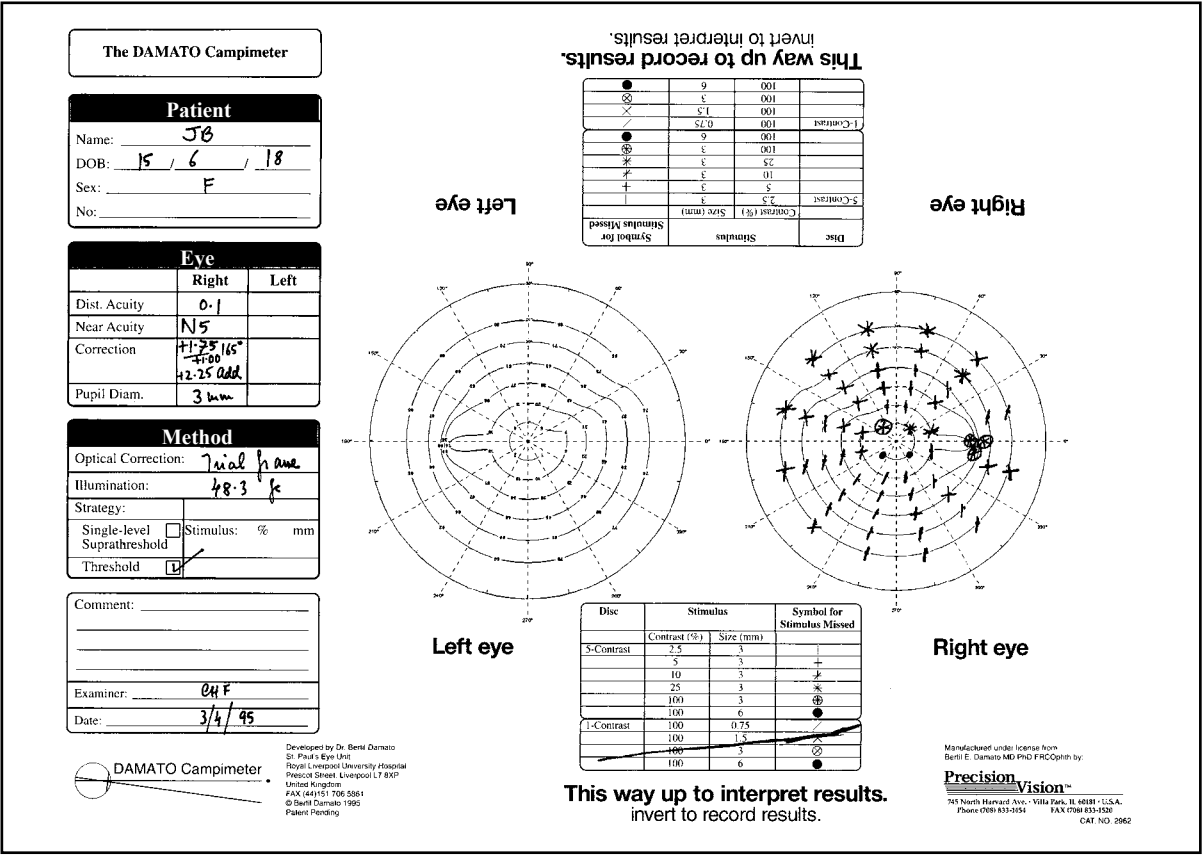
The DAMATO Campimeter

Patient
Name: JB
DOB: 15 / 6 / 18
Sex: F
No:

Eye
| | Right | Left |
|---|---|---|
| Dist. Acuity | 0·1 | |
| Near Acuity | N5 | |
| Correction | +1·75 / +1·00 165° +2·25 add | |
| Pupil Diam. | 3 mm | |

Method
Optical Correction: Trial frame
Illumination: 48·3 lx
Strategy:
Single-level Suprathreshold ☐ Stimulus: % mm
Threshold ☑

Comment:

Examiner: CHF
Date: 3/4/95

DAMATO Campimeter

Developed by Dr. Bertil Damato
St. Paul's Eye Unit
Royal Liverpool University Hospital
Prescot Street, Liverpool L7 8XP
United Kingdom
FAX (44)151 706 5861
© Bertil Damato 1995
Patent Pending

This way up to record results.
invert to interpret results.

| Disc | Stimulus | | Symbol for Stimulus Missed |
|---|---|---|---|
| | Contrast (%) | Size (mm) | |
| 5-Contrast | 2.5 | 3 | \| |
| | 5 | 3 | + |
| | 10 | 3 | ⋇ |
| | 25 | 3 | ✳ |
| | 100 | 3 | ⊕ |
| | 100 | 6 | ● |
| 1-Contrast | 100 | 0.75 | / |
| | 100 | 1.5 | × |
| | 100 | 3 | ⊗ |
| | 100 | 6 | ● |

Left eye
Right eye

90° 120° 60° 150° 30° 180° 0° 210° 330° 240° 300° 270°

Left eye
Right eye

This way up to interpret results.
invert to record results.

Manufactured under license from
Bertil E. Damato MD PhD FRCOphth by:
Precision Vision™
745 North Harvard Ave. · Villa Park, IL 60181 · U.S.A.
Phone (708) 833-1454 FAX (708) 833-1520
CAT. NO. 2962